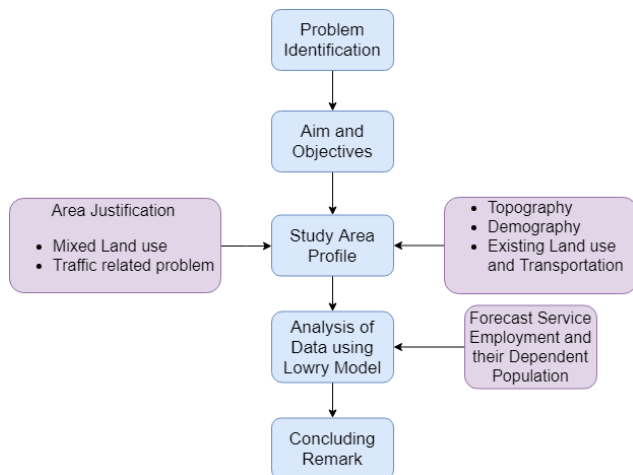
Problem Identification

Aim and Objectives

Area Justification

- Mixed Land use
- Traffic related problem

Study Area Profile

- Topography
- Demography
- Existing Land use and Transportation

Analysis of Data using Lowry Model

Forecast Service Employment and their Dependent Population

Concluding Remark